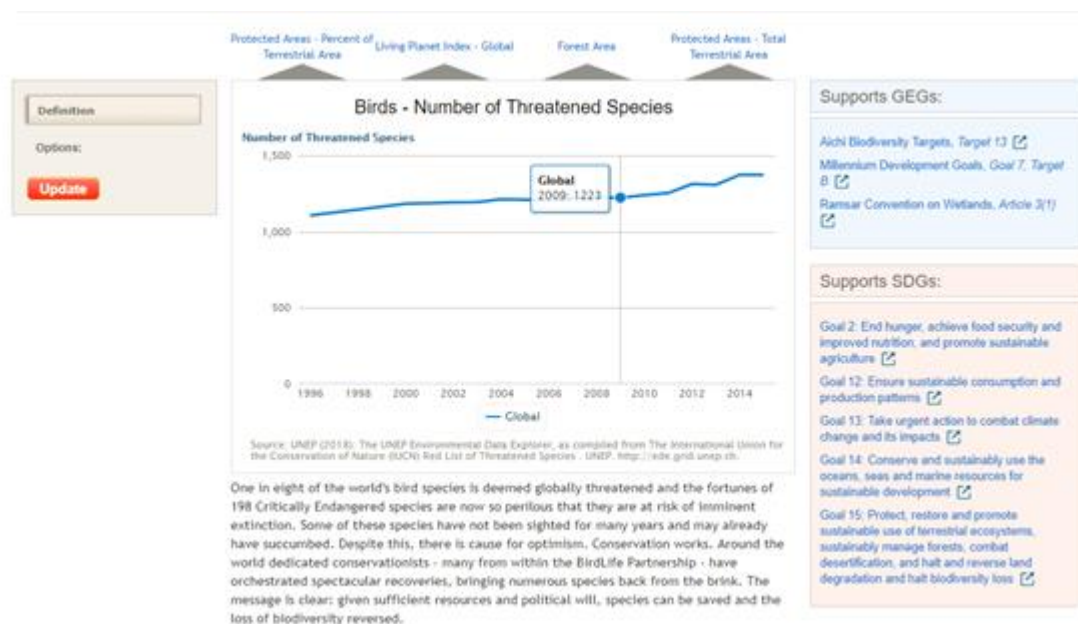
Protected Areas - Percent of Terrestrial Area

Living Planet Index - Global

Forest Area

Protected Areas - Total Terrestrial Area

Definition

Options:

Update

Birds - Number of Threatened Species

Number of Threatened Species

1,500

1,000

500

0

Global
2009: 1223

1996 1998 2000 2002 2004 2006 2008 2010 2012 2014

Global

Source: UNEP (2015): The UNEP Environmental Data Explorer, as compiled from The International Union for the Conservation of Nature (IUCN) Red List of Threatened Species . UNEP. http://ede.grid.unep.ch.

One in eight of the world's bird species is deemed globally threatened and the fortunes of 198 Critically Endangered species are now so perilous that they are at risk of imminent extinction. Some of these species have not been sighted for many years and may already have succumbed. Despite this, there is cause for optimism. Conservation works. Around the world dedicated conservationists - many from within the BirdLife Partnership - have orchestrated spectacular recoveries, bringing numerous species back from the brink. The message is clear: given sufficient resources and political will, species can be saved and the loss of biodiversity reversed.

Supports GEGs:

Aichi Biodiversity Targets, Target 13

Millennium Development Goals, Goal 7, Target B

Ramsar Convention on Wetlands, Article 3(1)

Supports SDGs:

Goal 2: End hunger, achieve food security and improved nutrition, and promote sustainable agriculture

Goal 12: Ensure sustainable consumption and production patterns

Goal 13: Take urgent action to combat climate change and its impacts

Goal 14: Conserve and sustainably use the oceans, seas and marine resources for sustainable development

Goal 15: Protect, restore and promote sustainable use of terrestrial ecosystems, sustainably manage forests, combat desertification, and halt and reverse land degradation and halt biodiversity loss